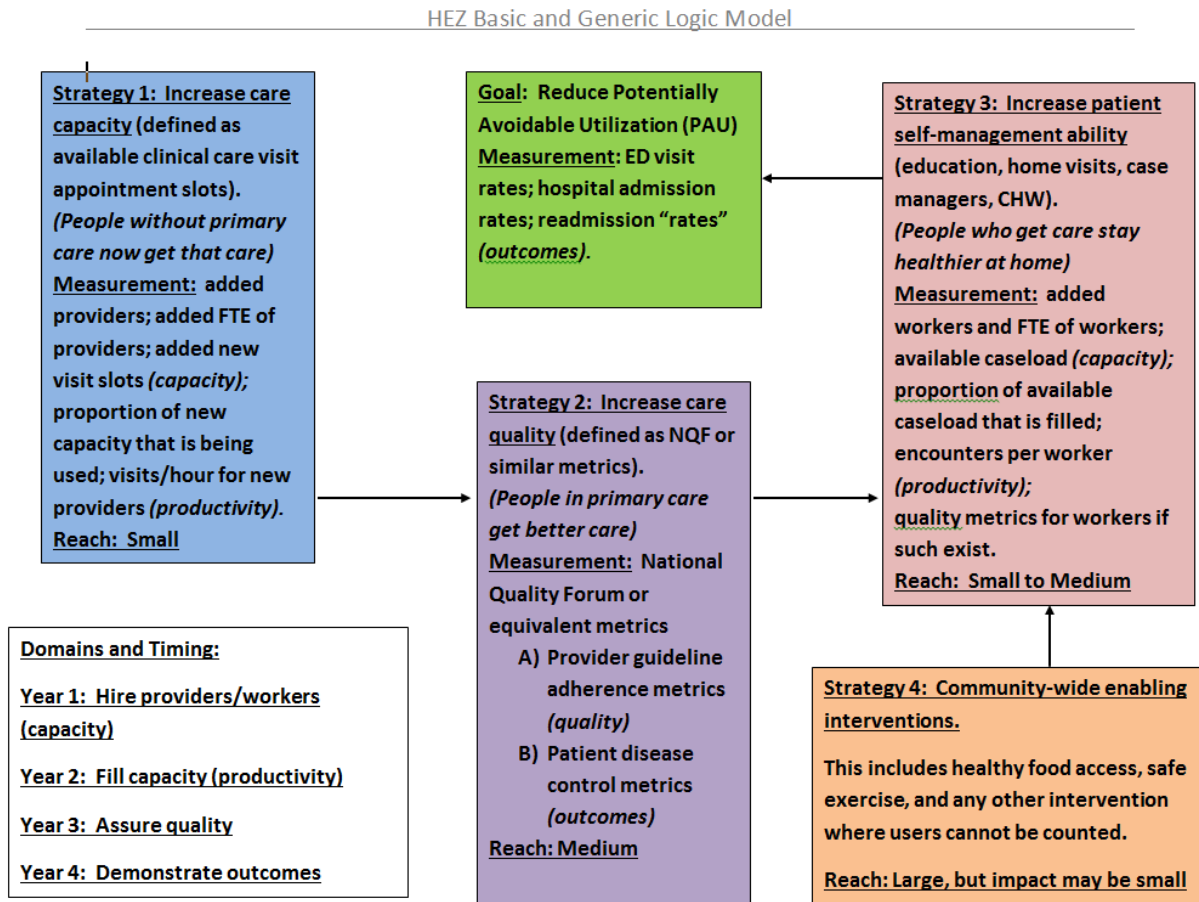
HEZ Basic and Generic Logic Model

Strategy 1: Increase care capacity (defined as available clinical care visit appointment slots). *(People without primary care now get that care)* Measurement: added providers; added FTE of providers; added new visit slots *(capacity)*; proportion of new capacity that is being used; visits/hour for new providers *(productivity)*. Reach: Small

Goal: Reduce Potentially Avoidable Utilization (PAU) Measurement: ED visit rates; hospital admission rates; readmission "rates" *(outcomes)*.

Strategy 3: Increase patient self-management ability (education, home visits, case managers, CHW). *(People who get care stay healthier at home)* Measurement: added workers and FTE of workers; available caseload *(capacity)*; proportion of available caseload that is filled; encounters per worker *(productivity)*; quality metrics for workers if such exist. Reach: Small to Medium

Strategy 2: Increase care quality (defined as NQF or similar metrics). *(People in primary care get better care)* Measurement: National Quality Forum or equivalent metrics
A) Provider guideline adherence metrics *(quality)*
B) Patient disease control metrics *(outcomes)*
Reach: Medium

Domains and Timing:

Year 1: Hire providers/workers (capacity)

Year 2: Fill capacity (productivity)

Year 3: Assure quality

Year 4: Demonstrate outcomes

Strategy 4: Community-wide enabling interventions.

This includes healthy food access, safe exercise, and any other intervention where users cannot be counted.

Reach: Large, but impact may be small